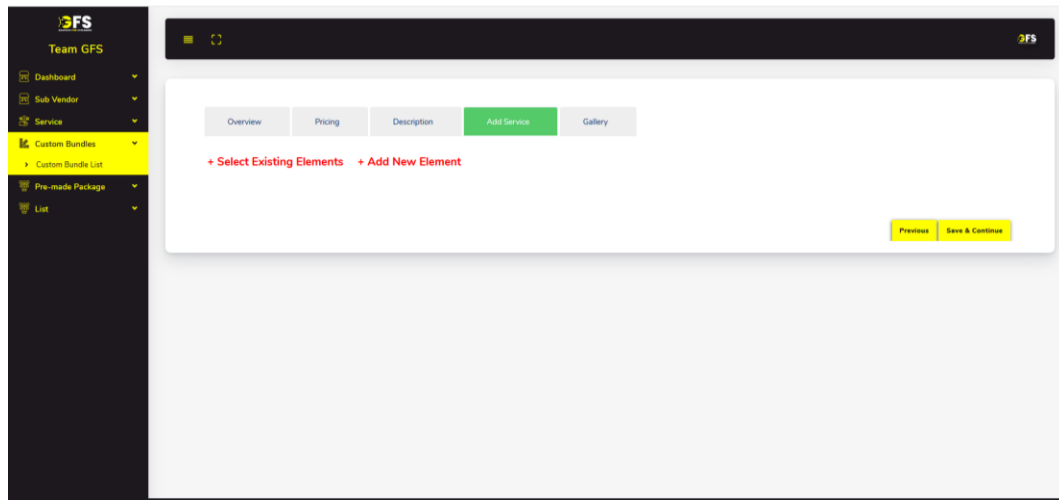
GFS
Team GFS
Dashboard
Sub Vendor
Service
Custom Bundles
Custom Bundle List
Pre-made Package
List

GFS

Overview
Pricing
Description
Add Service
Gallery

+ Select Existing Elements
+ Add New Element

Previous
Save & Continue